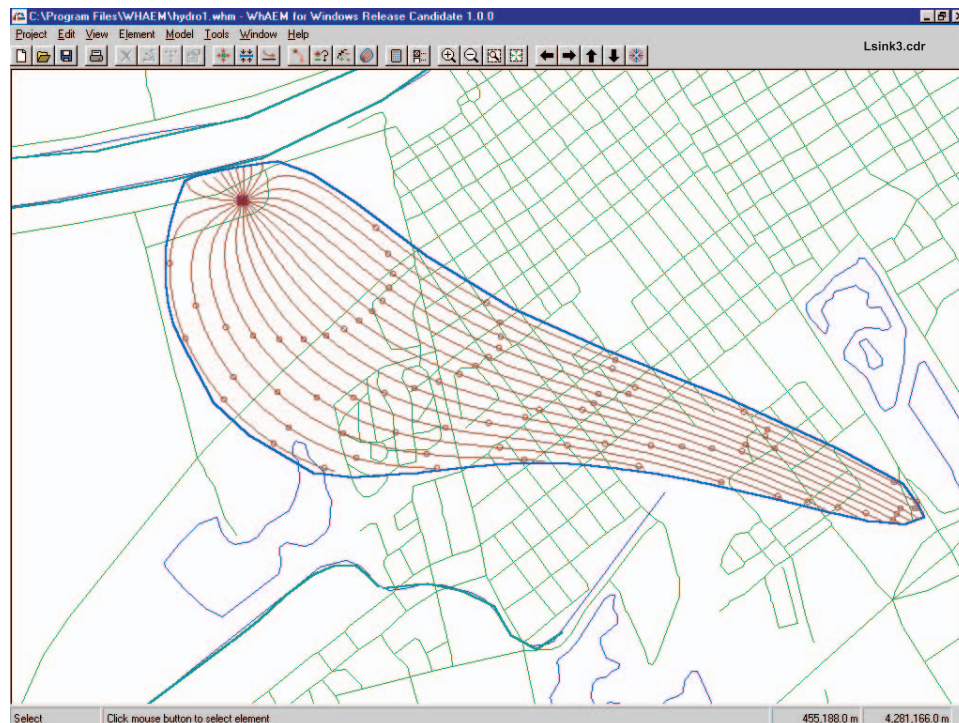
C:\Program Files\WHAEM\hydro1.whm - WhAEM for Windows Release Candidate 1.0.0

Project Edit View Element Model Tools Window Help

Lsink3.cdr

Select | Click mouse button to select element | 455,188.0 m | 4,281,166.0 m